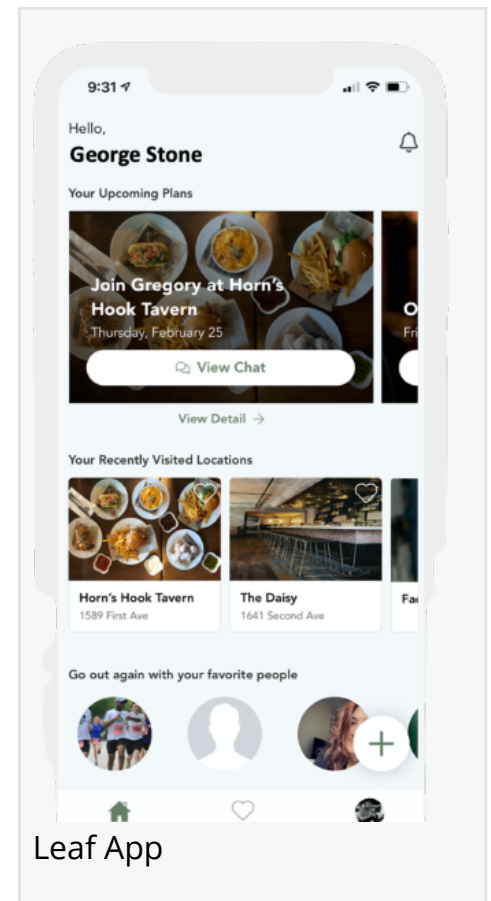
9:31

Hello,
George Stone

Your Upcoming Plans

Join Gregory at Horn's Hook Tavern
Thursday, February 25

View Chat

O
Fri

View Detail →

Your Recently Visited Locations

Horn's Hook Tavern
1589 First Ave

The Daisy
1641 Second Ave

Fa

Go out again with your favorite people

+

Leaf App